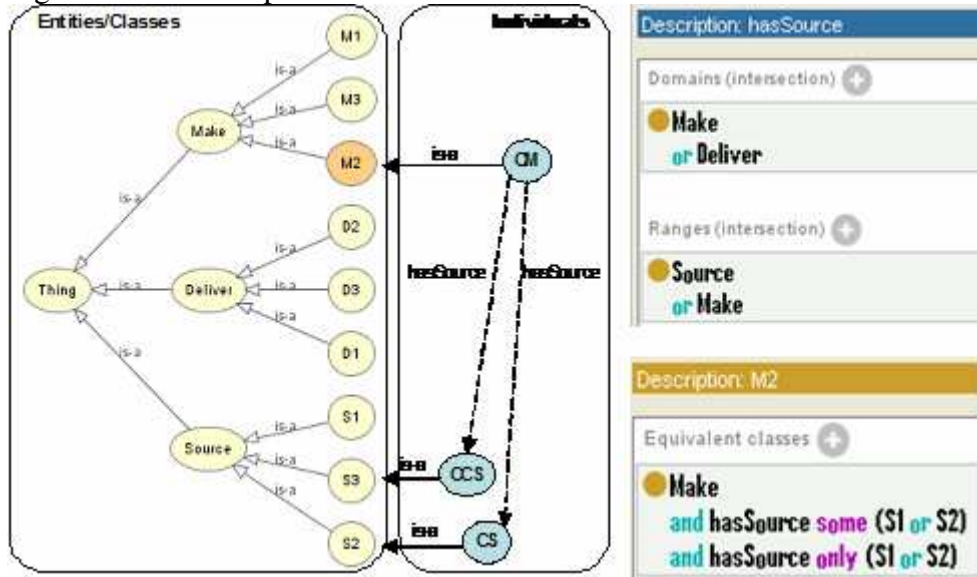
Entities/Classes

Individuals

M1
M3
M2
Make
is-a
is-a
is-a
is-a
Thing
is-a
Deliver
D2
D3
D1
is-a
is-a
is-a
is-a
Source
S1
S3
S2
is-a
is-a
is-a

CM
isa
hasSource
hasSource
CCS
isa
CS
isa

Description: hasSource
Domains (intersection)
Make
or Deliver
Ranges (intersection)
Source
or Make

Description: M2
Equivalent classes
Make
and hasSource some (S1 or S2)
and hasSource only (S1 or S2)